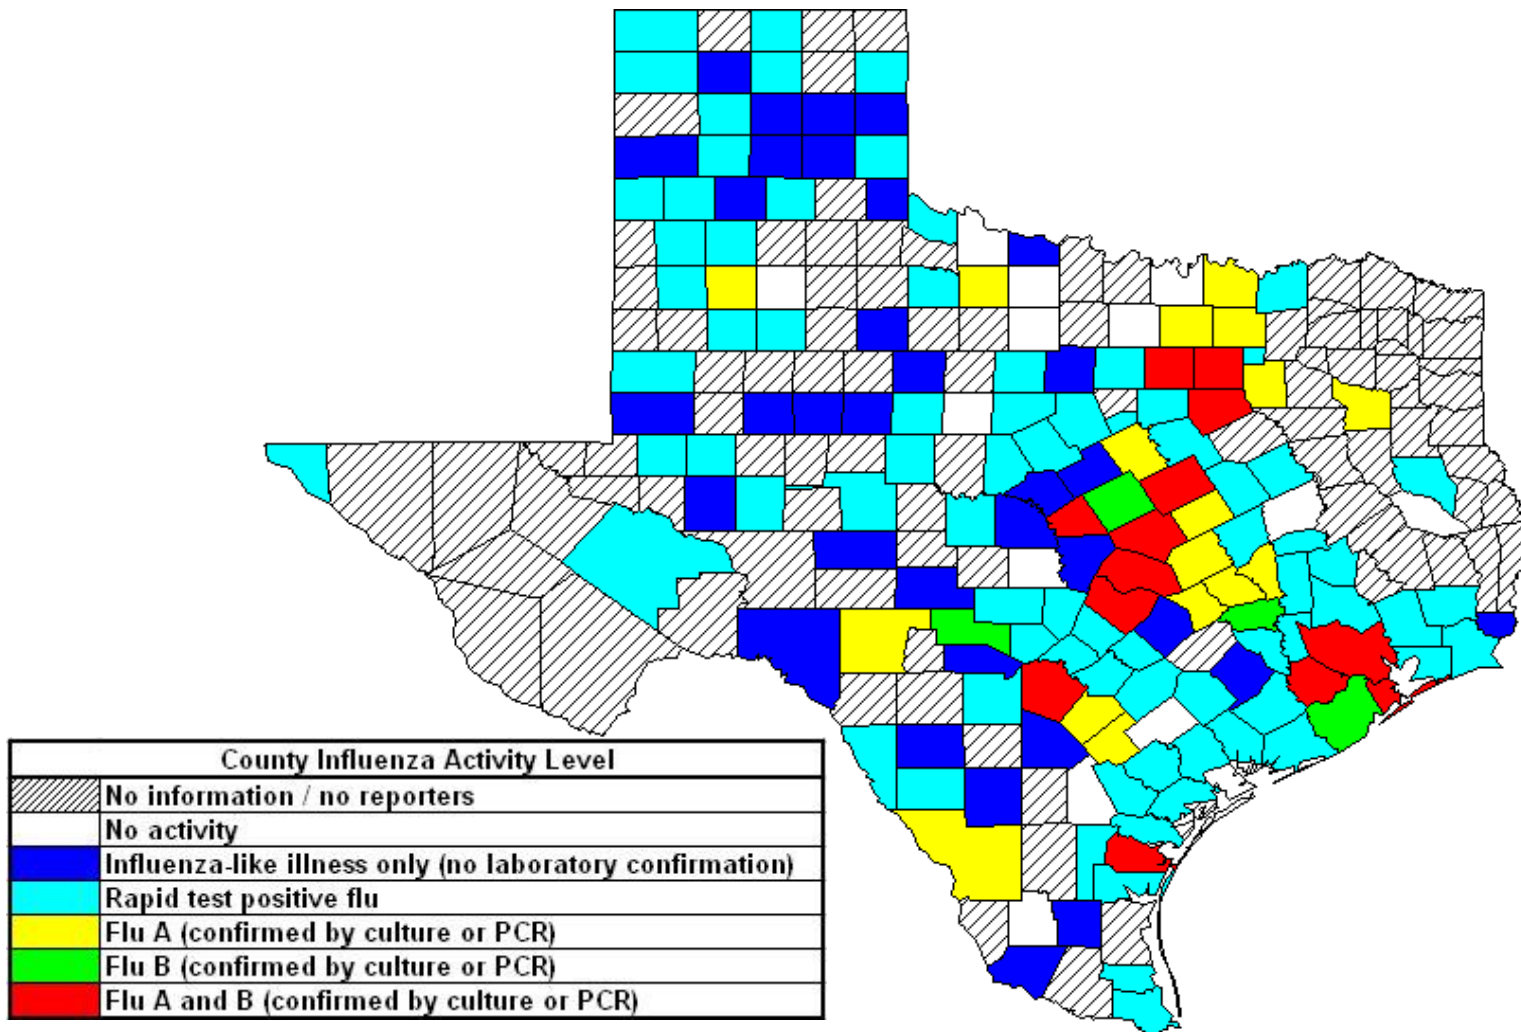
County Influenza Activity Level

| | |
|---|---|
| | No information / no reporters |
| | No activity |
| | Influenza-like illness only (no laboratory confirmation) |
| | Rapid test positive flu |
| | Flu A (confirmed by culture or PCR) |
| | Flu B (confirmed by culture or PCR) |
| | Flu A and B (confirmed by culture or PCR) |